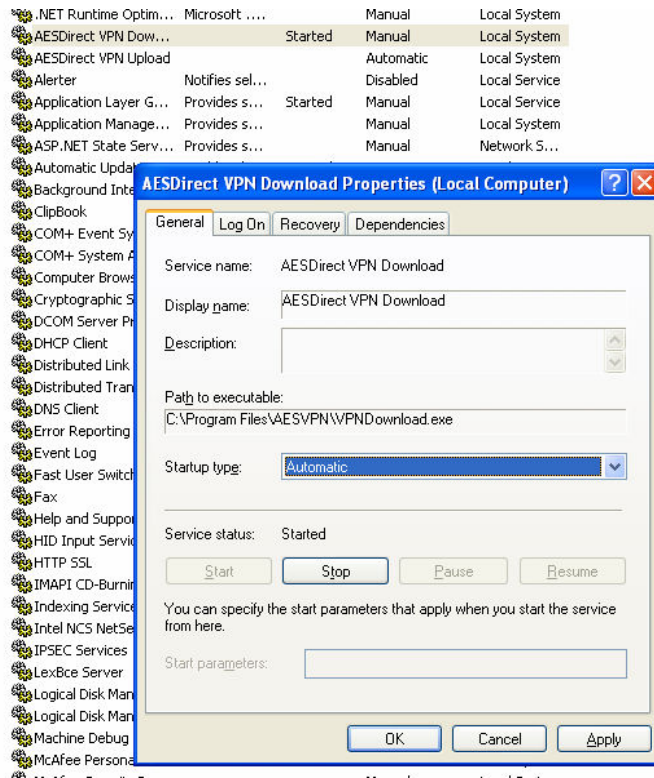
| | | | | |
|---|---|---|---|---|
| .NET Runtime Optim... | Microsoft .... | | Manual | Local System |
| AESDirect VPN Dow... | | Started | Manual | Local System |
| AESDirect VPN Upload | | | Automatic | Local System |
| Alerter | Notifies sel... | | Disabled | Local Service |
| Application Layer G... | Provides s... | Started | Manual | Local Service |
| Application Manage... | Provides s... | | Manual | Local System |
| ASP.NET State Serv... | Provides s... | | Manual | Network S... |

Automatic Updat
Background Inte
ClipBook
COM+ Event Sy
COM+ System A
Computer Brows
Cryptographic S
DCOM Server Pr
DHCP Client
Distributed Link
Distributed Tran
DNS Client
Error Reporting
Event Log
Fast User Switch
Fax
Help and Suppor
HID Input Servic
HTTP SSL
IMAPI CD-Burnin
Indexing Service
Intel NCS NetSe
IPSEC Services
LexBce Server
Logical Disk Man
Logical Disk Man
Machine Debug
McAfee Persona

AESDirect VPN Download Properties (Local Computer)

General | Log On | Recovery | Dependencies

Service name: AESDirect VPN Download

Display name: AESDirect VPN Download

Description:

Path to executable:
C:\Program Files\AESVPN\VPNDownload.exe

Startup type: Automatic

Service status: Started

Start | Stop | Pause | Resume

You can specify the start parameters that apply when you start the service from here.

Start parameters:

OK | Cancel | Apply